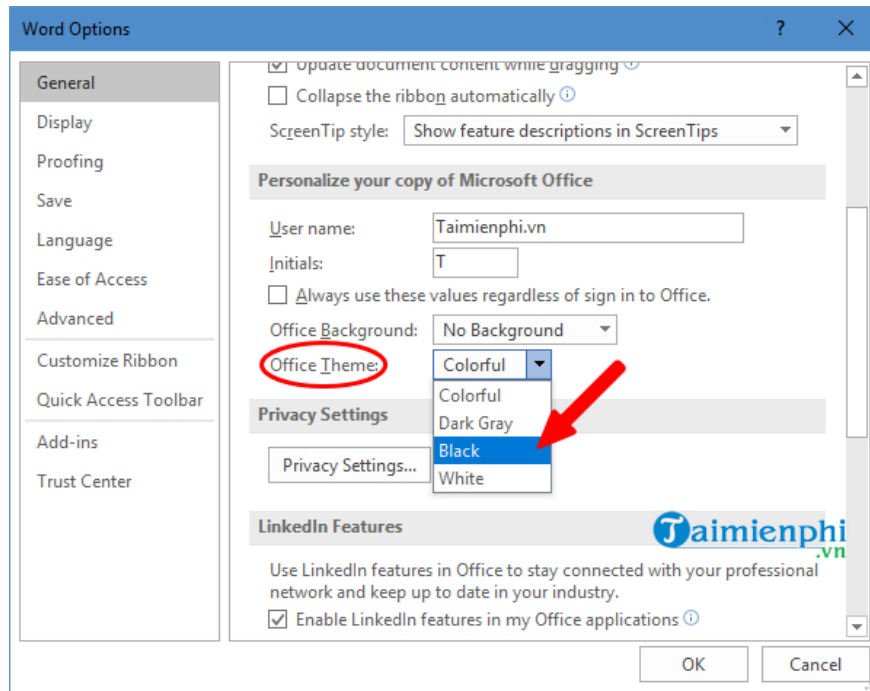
Word Options

?

General
Display
Proofing
Save
Language
Ease of Access
Advanced
Customize Ribbon
Quick Access Toolbar
Add-ins
Trust Center

Update document content while dragging ⓘ
Collapse the ribbon automatically ⓘ
ScreenTip style: Show feature descriptions in ScreenTips

Personalize your copy of Microsoft Office

User name: Taimienphi.vn
Initials: T
Always use these values regardless of sign in to Office.
Office Background: No Background
Office Theme: Colorful
Colorful
Dark Gray
Black
White

Privacy Settings

Privacy Settings...

LinkedIn Features

Taimienphi .vn

Use LinkedIn features in Office to stay connected with your professional network and keep up to date in your industry.
Enable LinkedIn features in my Office applications ⓘ

OK
Cancel